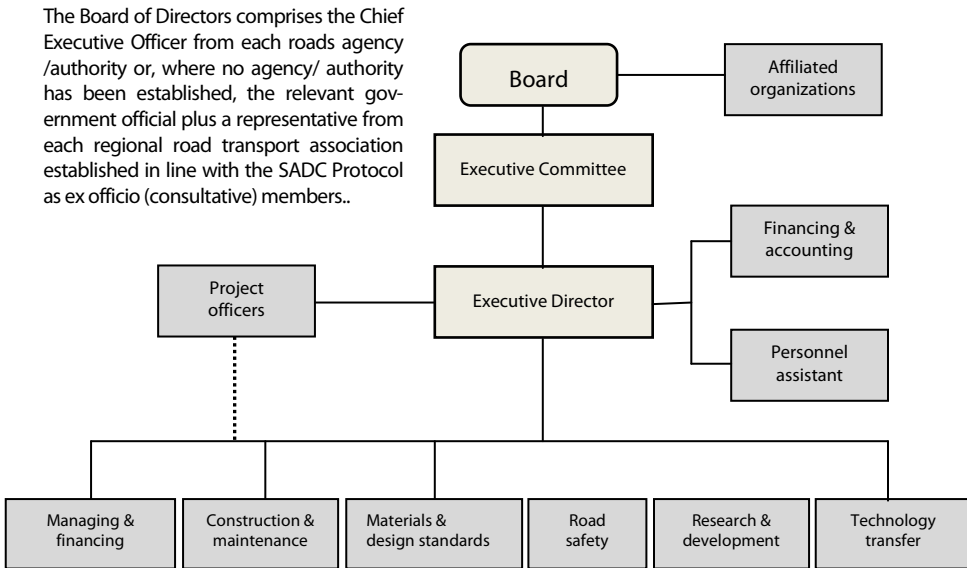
The Board of Directors comprises the Chief Executive Officer from each roads agency /authority or, where no agency/ authority has been established, the relevant government official plus a representative from each regional road transport association established in line with the SADC Protocol as ex officio (consultative) members..

Board

Affiliated organizations

Executive Committee

Financing & accounting

Project officers

Executive Director

Personnel assistant

Managing & financing

Construction & maintenance

Materials & design standards

Road safety

Research & development

Technology transfer